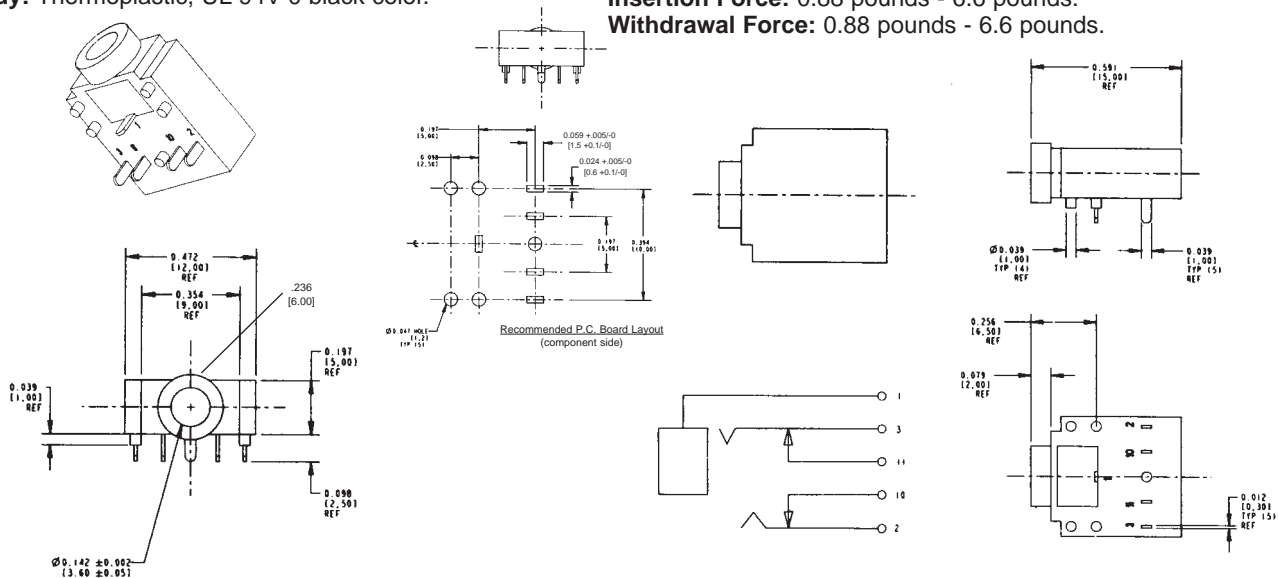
**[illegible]ay:** Thermoplastic, UL 94V-0 black color.

**Insertion Force:** 0.88 pounds - 6.6 pounds.
**Withdrawal Force:** 0.88 pounds - 6.6 pounds.

0.197 [5.00]
0.098 [2.50]
0.059 +.005/-0 [1.5 +0.1/-0]
0.024 +.005/-0 [0.6 +0.1/-0]
0.197 [5.00]
0.394 [10.00]
Ø0.047 HOLE [1.2] TYP (5)

Recommended P.C. Board Layout
(component side)

0.591 [15.00] REF
Ø0.039 [1.00] TYP (4) REF
0.039 [1.00] TYP (5) REF

0.472 [12.00] REF
0.354 [9.00] REF
.236 [6.00]
0.197 [5.00] REF
0.039 [1.00] REF
0.098 [2.50] REF
Ø0.142 ±0.002 [3.60 ±0.05]

1
3
11
10
2

0.256 [6.50] REF
0.079 [2.00] REF
0.012 [0.30] TYP (5) REF
2
10
11
3
1